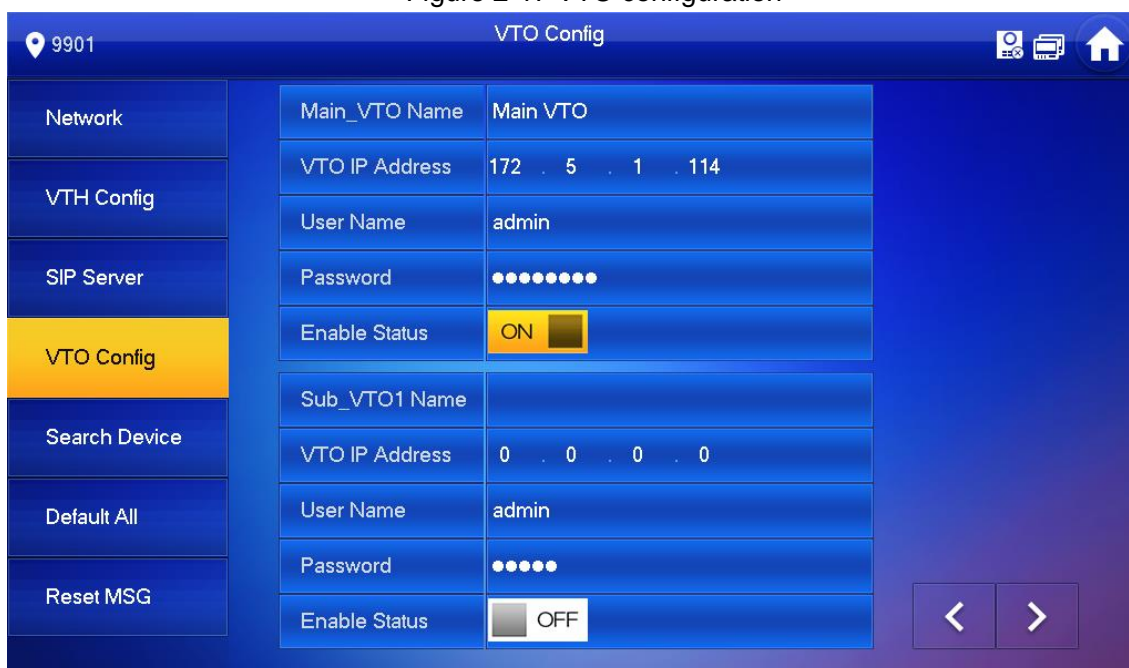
9901

VTO Config

Network

VTH Config

SIP Server

VTO Config

Search Device

Default All

Reset MSG

| Main_VTO Name | Main VTO |
|---|---|
| VTO IP Address | 172 . 5 . 1 . 114 |
| User Name | admin |
| Password | •••••••• |
| Enable Status | ON |

| Sub_VTO1 Name | |
|---|---|
| VTO IP Address | 0 . 0 . 0 . 0 |
| User Name | admin |
| Password | ••••• |
| Enable Status | OFF |

<

>